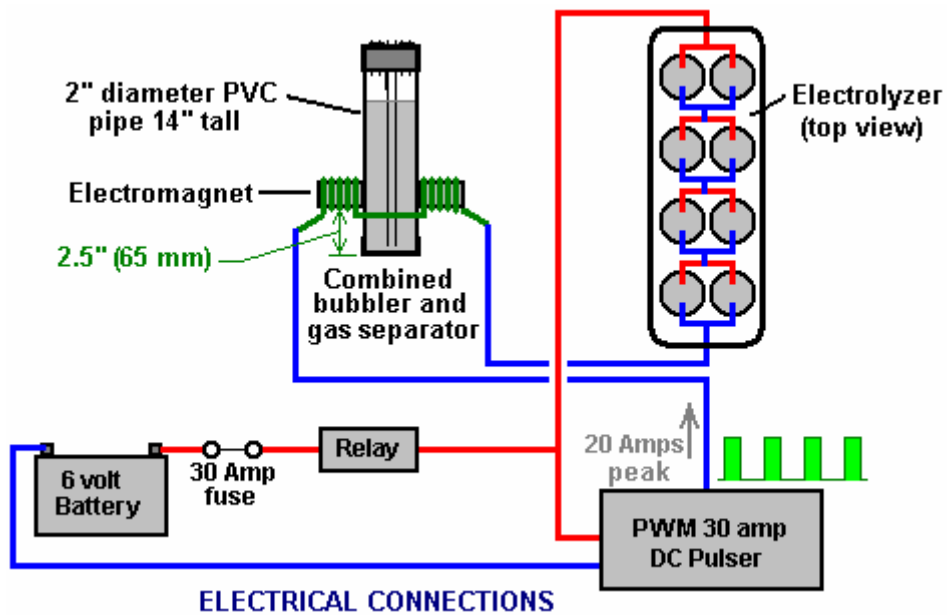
2" diameter PVC pipe 14" tall

Electrolyzer (top view)

Electromagnet

2.5" (65 mm)

Combined bubbler and gas separator

6 volt Battery

30 Amp fuse

Relay

20 Amps peak

PWM 30 amp DC Pulser

ELECTRICAL CONNECTIONS